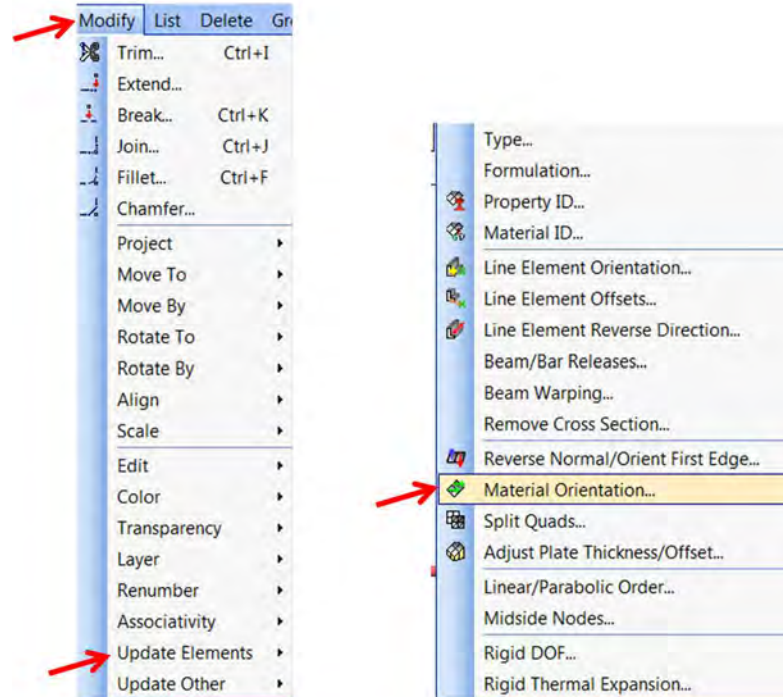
Modify List Delete Gr

Trim... Ctrl+I
Extend...
Break... Ctrl+K
Join... Ctrl+J
Fillet... Ctrl+F
Chamfer...
Project
Move To
Move By
Rotate To
Rotate By
Align
Scale
Edit
Color
Transparency
Layer
Renumber
Associativity
Update Elements
Update Other

Type...
Formulation...
Property ID...
Material ID...
Line Element Orientation...
Line Element Offsets...
Line Element Reverse Direction...
Beam/Bar Releases...
Beam Warping...
Remove Cross Section...
Reverse Normal/Orient First Edge...
Material Orientation...
Split Quads...
Adjust Plate Thickness/Offset...
Linear/Parabolic Order...
Midside Nodes...
Rigid DOF...
Rigid Thermal Expansion...